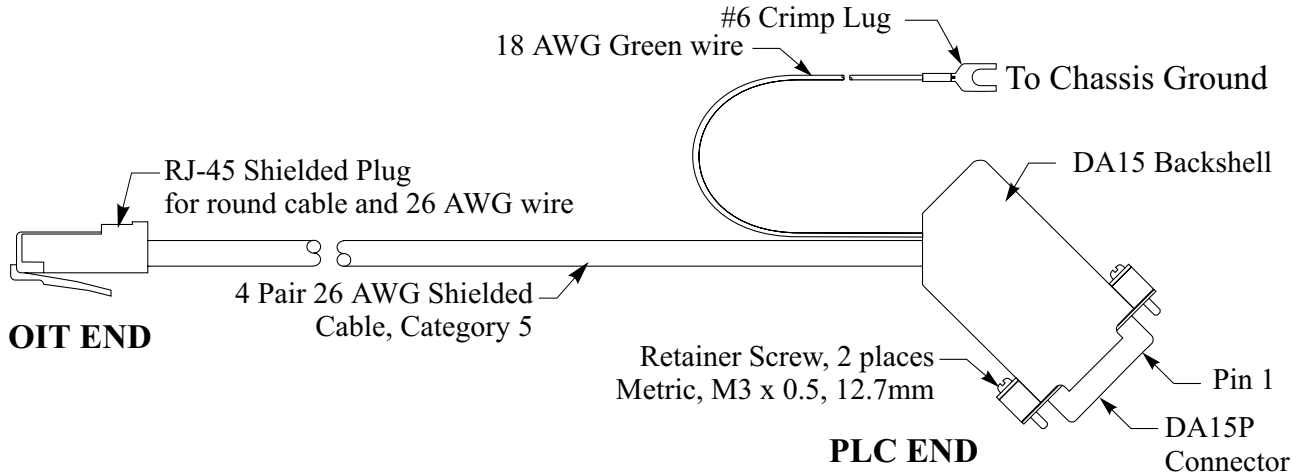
#6 Crimp Lug

18 AWG Green wire

To Chassis Ground

RJ-45 Shielded Plug for round cable and 26 AWG wire

DA15 Backshell

4 Pair 26 AWG Shielded Cable, Category 5

OIT END

Retainer Screw, 2 places Metric, M3 x 0.5, 12.7mm

Pin 1

DA15P Connector

PLC END